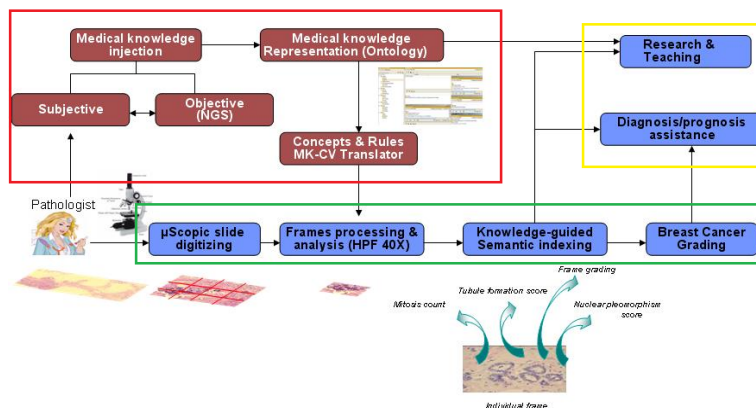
Medical knowledge injection

Medical knowledge Representation (Ontology)

Subjective

Objective (NGS)

Concepts & Rules MK-CV Translator

Research & Teaching

Diagnosis/prognosis assistance

Pathologist

µScopic slide digitizing

Frames processing & analysis (HPF 40X)

Knowledge-guided Semantic indexing

Breast Cancer Grading

Frame grading

Mitosis count

Tubule formation score

Nuclear pleomorphism score

Individual frame